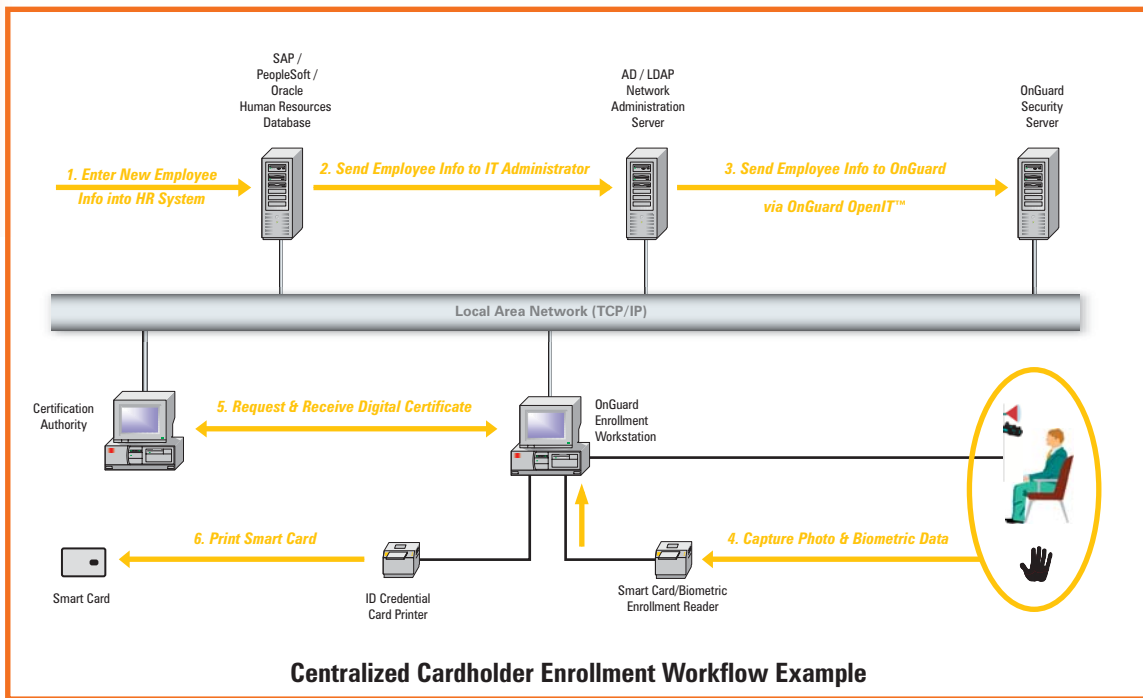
SAP / PeopleSoft / Oracle Human Resources Database

AD / LDAP Network Administration Server

OnGuard Security Server

1. Enter New Employee Info into HR System

2. Send Employee Info to IT Administrator

3. Send Employee Info to OnGuard via OnGuard OpenIT™

Local Area Network (TCP/IP)

Certification Authority

5. Request & Receive Digital Certificate

OnGuard Enrollment Workstation

6. Print Smart Card

4. Capture Photo & Biometric Data

Smart Card

ID Credential Card Printer

Smart Card/Biometric Enrollment Reader

Centralized Cardholder Enrollment Workflow Example